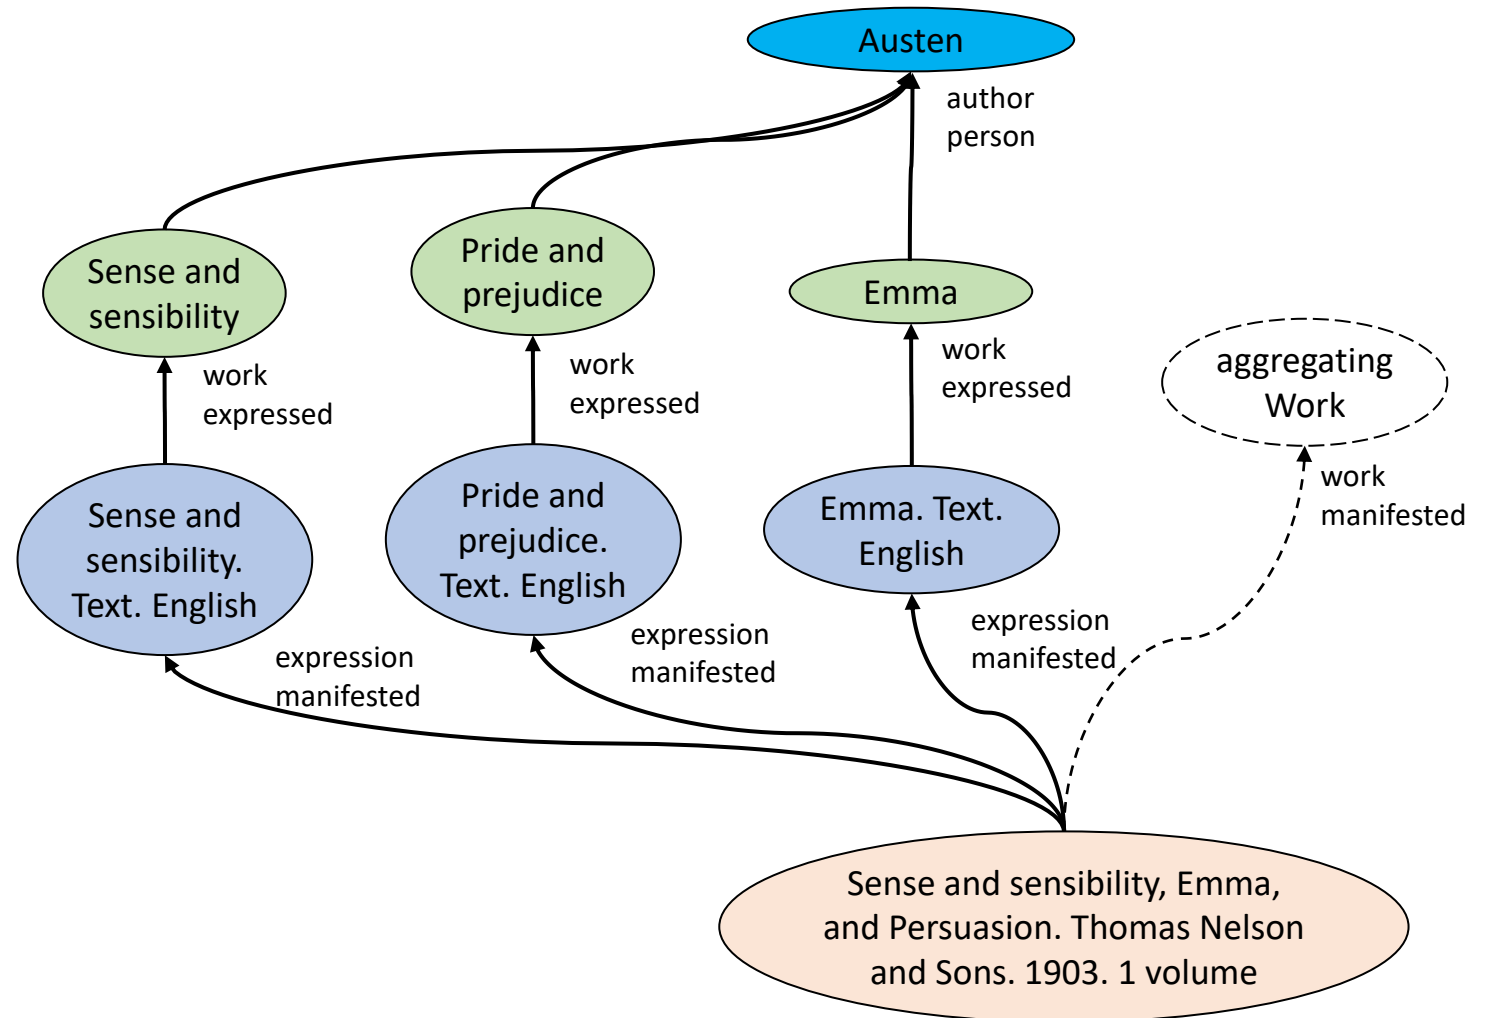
Austen

author person

Sense and sensibility

Pride and prejudice

Emma

work expressed

work expressed

work expressed

aggregating Work

work manifested

Sense and sensibility. Text. English

Pride and prejudice. Text. English

Emma. Text. English

expression manifested

expression manifested

expression manifested

Sense and sensibility, Emma, and Persuasion. Thomas Nelson and Sons. 1903. 1 volume